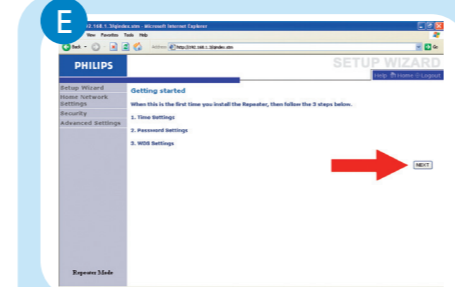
E

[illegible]2.168.1.3/index.htm - Microsoft Internet Explorer

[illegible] View Favorites Tools Help

Back

Address http://192.168.1.3/index.htm

Go

PHILIPS

SETUP WIZARD

Help Home Logout

Setup Wizard

Home Network Settings

Security

Advanced Settings

Getting started

When this is the first time you install the Repeater, then follow the 3 steps below.

1. Time Settings

2. Password Settings

3. WDS Settings

NEXT

Repeater Mode